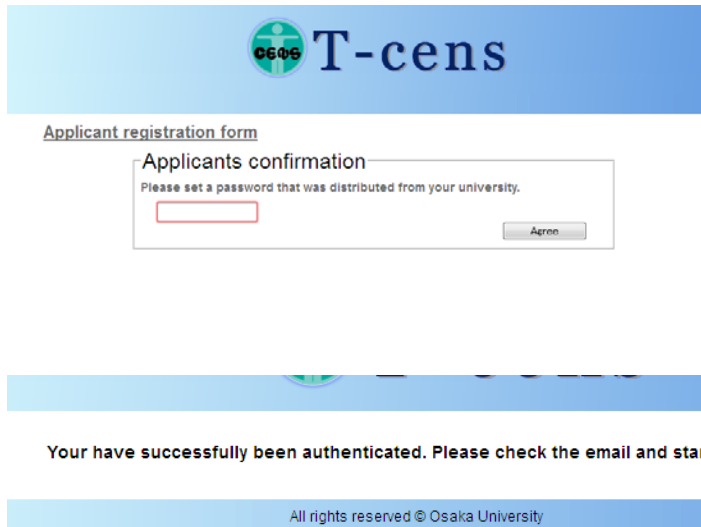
CεΦS T-cens

Applicant registration form

Applicants confirmation

Please set a password that was distributed from your university.

Agree

Your have successfully been authenticated. Please check the email and sta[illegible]

All rights reserved © Osaka University